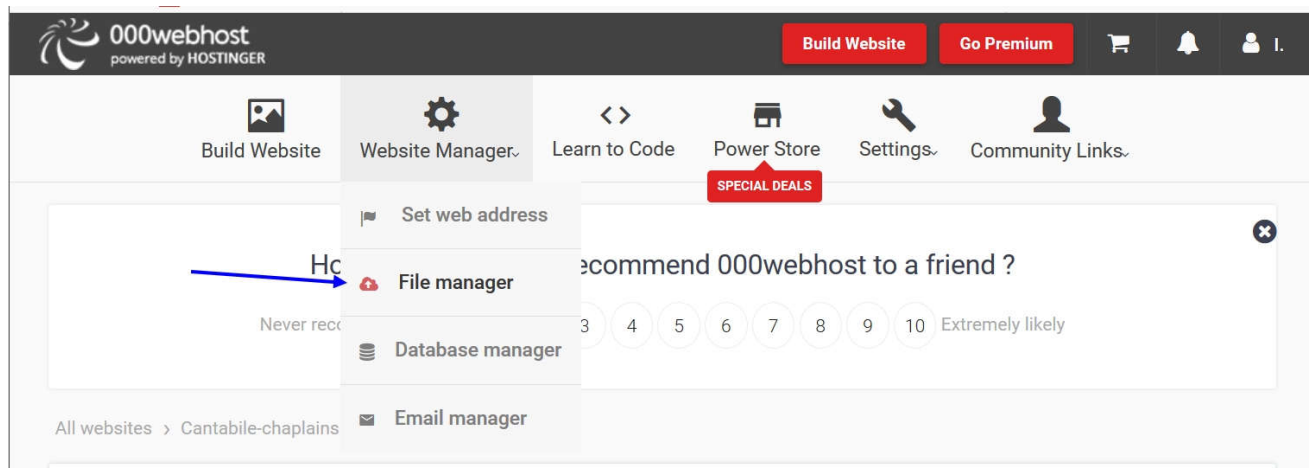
000webhost
powered by HOSTINGER

Build Website Go Premium I.

Build Website Website Manager Learn to Code Power Store SPECIAL DEALS Settings Community Links

Set web address
File manager
Database manager
Email manager

Ho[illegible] ecommend 000webhost to a friend ?

Never rec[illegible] 3 4 5 6 7 8 9 10 Extremely likely

All websites › Cantabile-chaplains